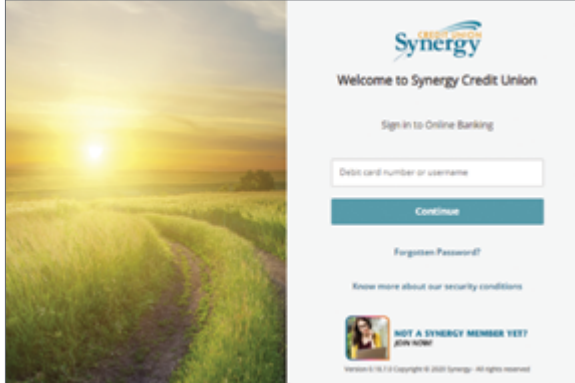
CREDIT UNION
Synergy

Welcome to Synergy Credit Union

Sign in to Online Banking

Debit card number or username

Continue

Forgotten Password?

Know more about our security conditions

NOT A SYNERGY MEMBER YET?
JOIN NOW!

Version 0.18.1.0 Copyright © 2020 Synergy - All rights reserved